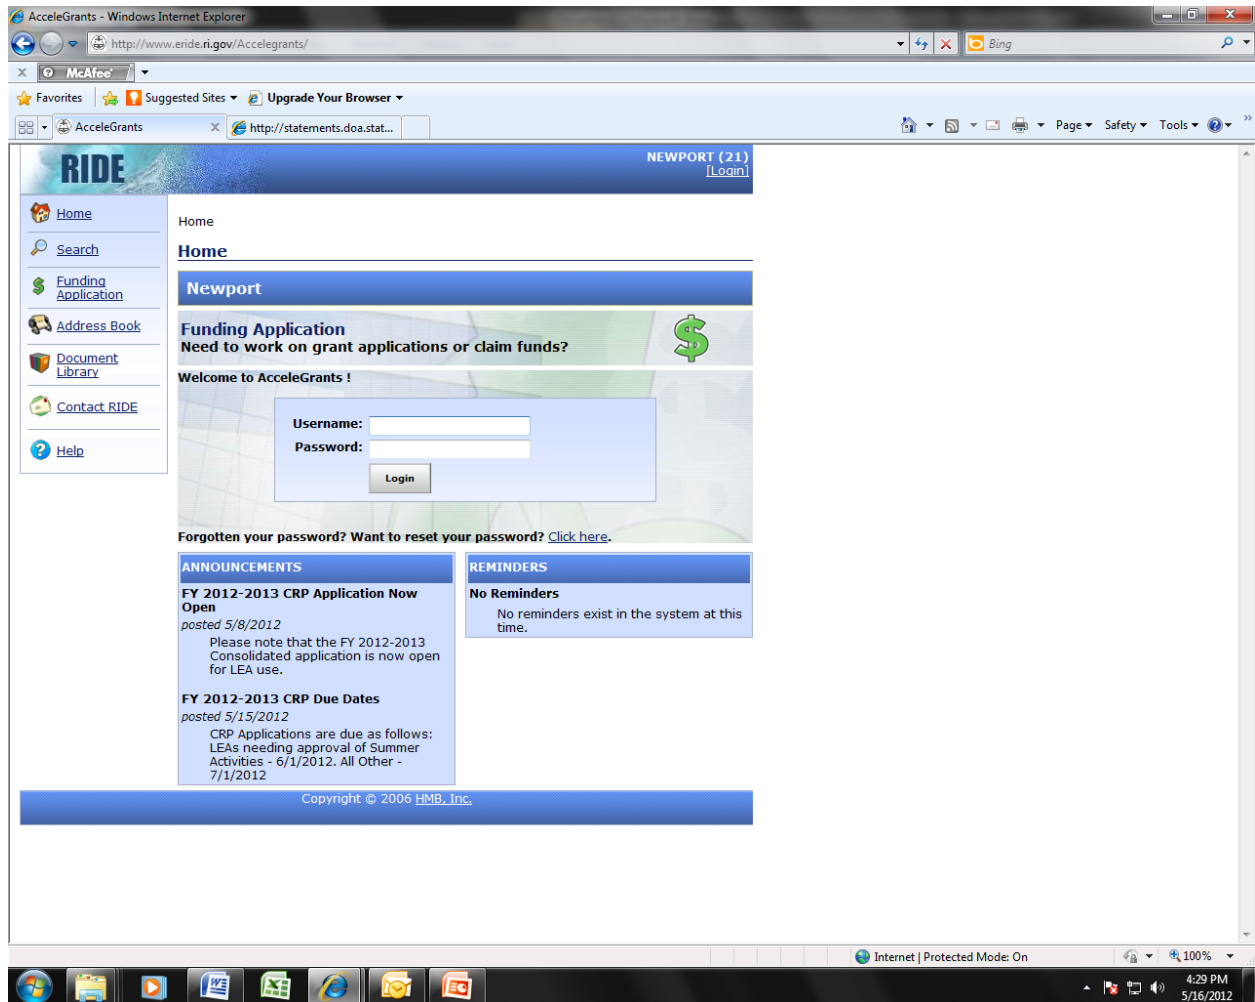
AcceleGrants - Windows Internet Explorer

http://www.eride.ri.gov/Accelegrants/

Bing

McAfee

Favorites | Suggested Sites ▾ | Upgrade Your Browser ▾

AcceleGrants | http://statements.doa.stat...

Page ▾ Safety ▾ Tools ▾

RIDE

NEWPORT (21)
[Login]

Home

Search

Funding Application

Address Book

Document Library

Contact RIDE

Help

Home

Home

Newport

Funding Application
Need to work on grant applications or claim funds?

Welcome to AcceleGrants !

Username:
Password:

Login

Forgotten your password? Want to reset your password? Click here.

ANNOUNCEMENTS

FY 2012-2013 CRP Application Now Open
posted 5/8/2012
Please note that the FY 2012-2013 Consolidated application is now open for LEA use.

FY 2012-2013 CRP Due Dates
posted 5/15/2012
CRP Applications are due as follows: LEAs needing approval of Summer Activities - 6/1/2012. All Other - 7/1/2012

REMINDERS

No Reminders
No reminders exist in the system at this time.

Copyright © 2006 HMB, Inc.

Internet | Protected Mode: On

100%

4:29 PM
5/16/2012